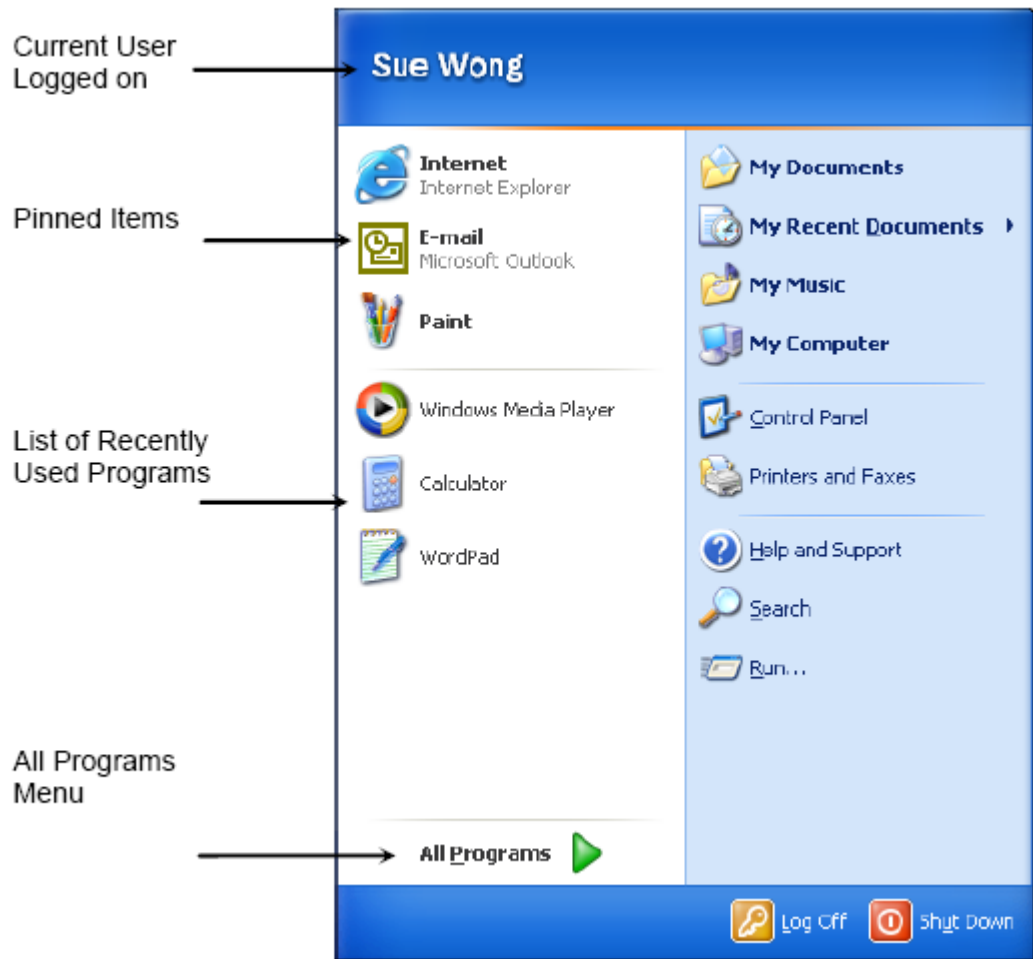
Current User Logged on

Sue Wong

Pinned Items

List of Recently Used Programs

All Programs Menu

Internet
Internet Explorer

E-mail
Microsoft Outlook

Paint

Windows Media Player

Calculator

WordPad

All Programs

My Documents

My Recent Documents

My Music

My Computer

Control Panel

Printers and Faxes

Help and Support

Search

Run...

Log Off

Shut Down